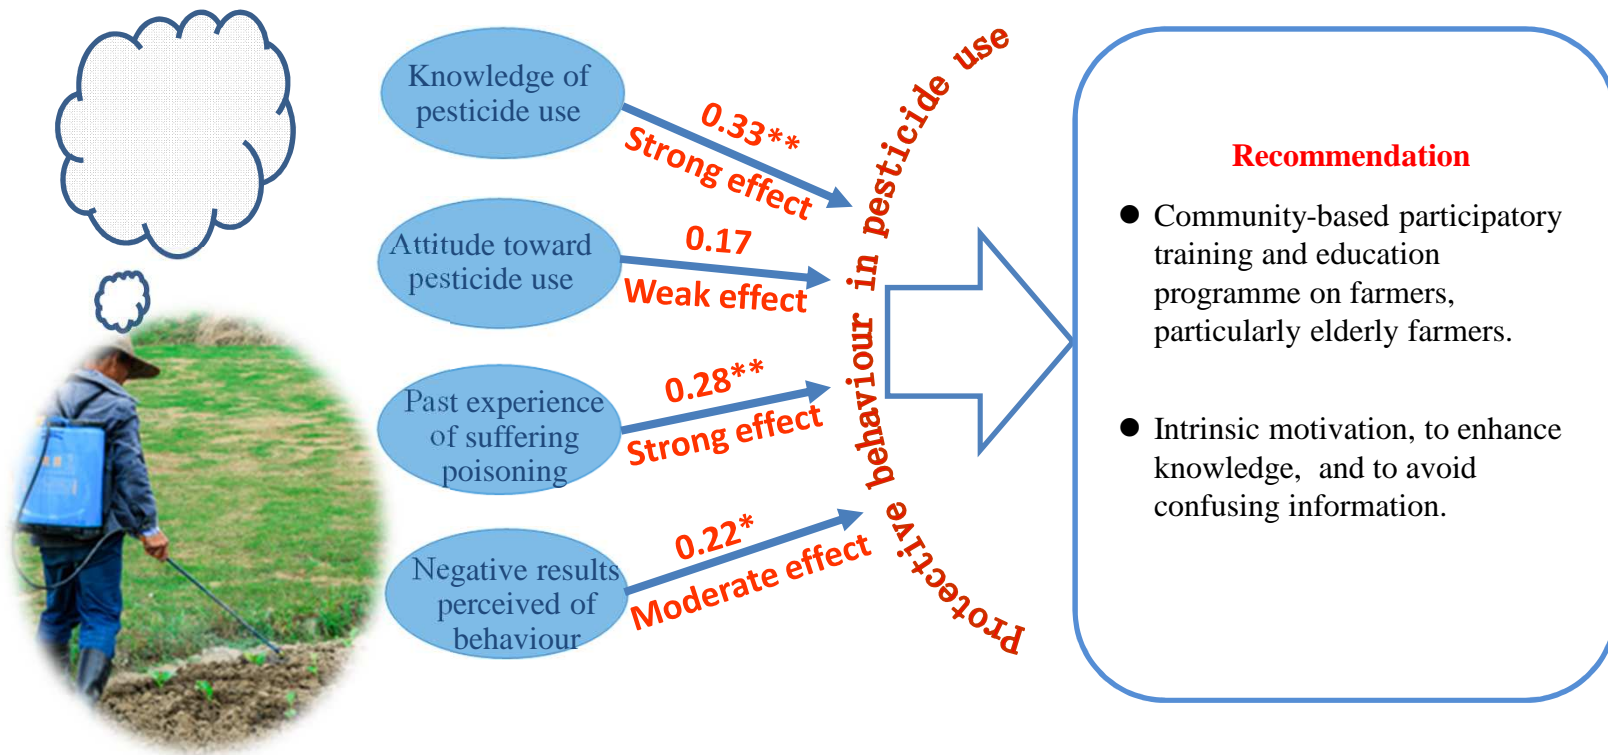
Knowledge of pesticide use

0.33**
Strong effect

Attitude toward pesticide use

0.17
Weak effect

Past experience of suffering poisoning

0.28**
Strong effect

Negative results perceived of behaviour

0.22*
Moderate effect

Protective behaviour in pesticide use

Recommendation

● Community-based participatory training and education programme on farmers, particularly elderly farmers.

● Intrinsic motivation, to enhance knowledge, and to avoid confusing information.